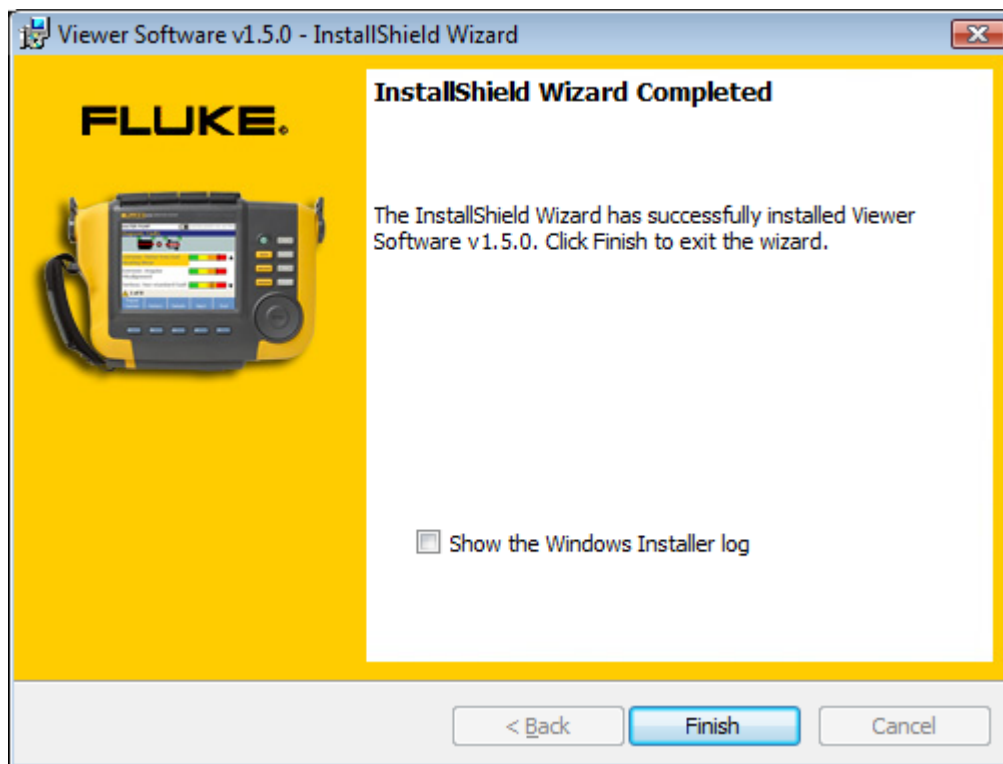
Viewer Software v1.5.0 - InstallShield Wizard

FLUKE.

InstallShield Wizard Completed

The InstallShield Wizard has successfully installed Viewer Software v1.5.0. Click Finish to exit the wizard.

Show the Windows Installer log

< Back

Finish

Cancel